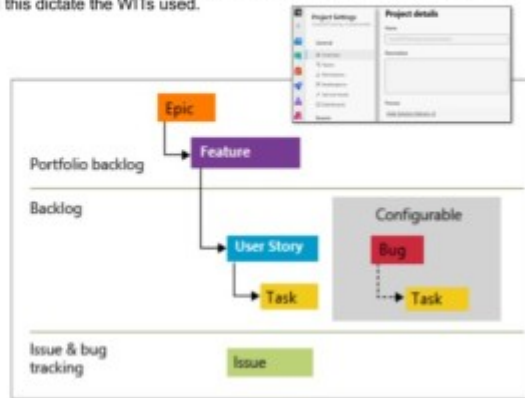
this dictate the WITs used.

Project Settings
Project details
General
Overview
Name
Description

Epic
Feature
Portfolio backlog
Backlog
User Story
Task
Configurable
Bug
Task
Issue & bug tracking
Issue